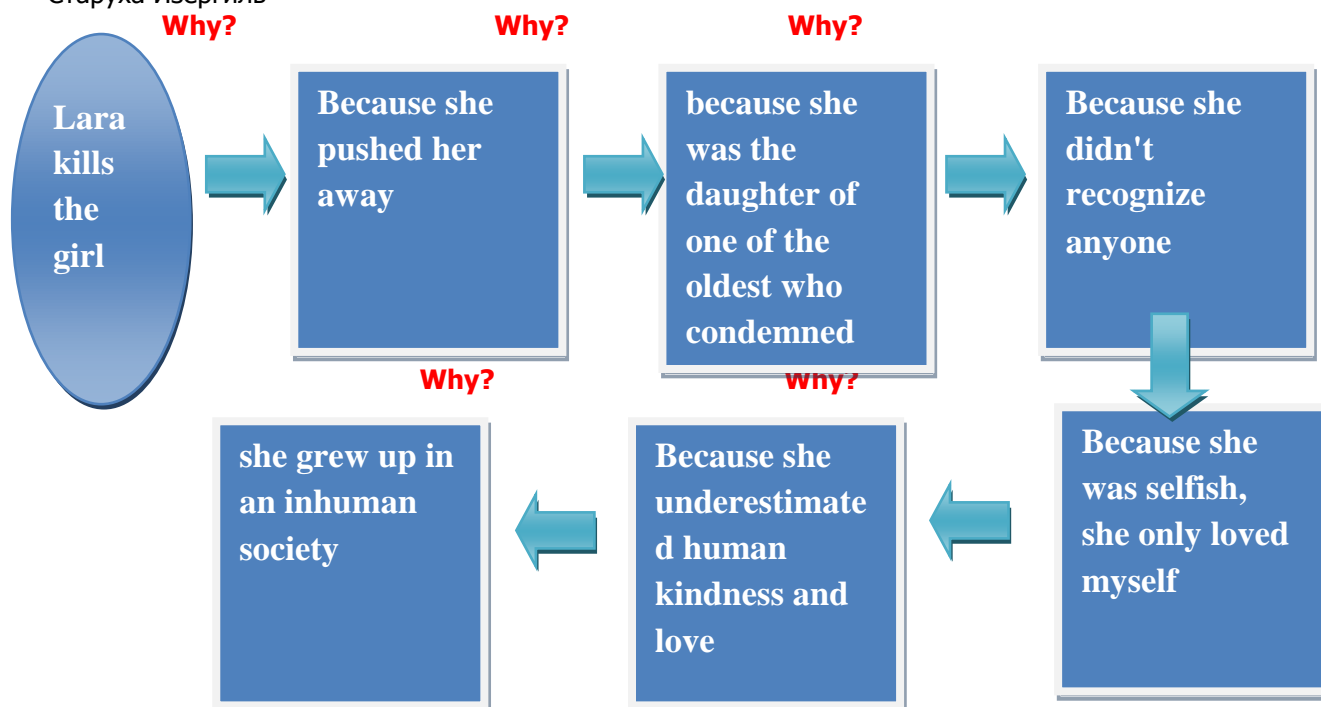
Старуха Изергиль

Lara kills the girl

Why?

Because she pushed her away

Why?

because she was the daughter of one of the oldest who condemned

Why?

Because she didn't recognize anyone

Because she was selfish, she only loved myself

Why?

Because she underestimated human kindness and love

Why?

she grew up in an inhuman society